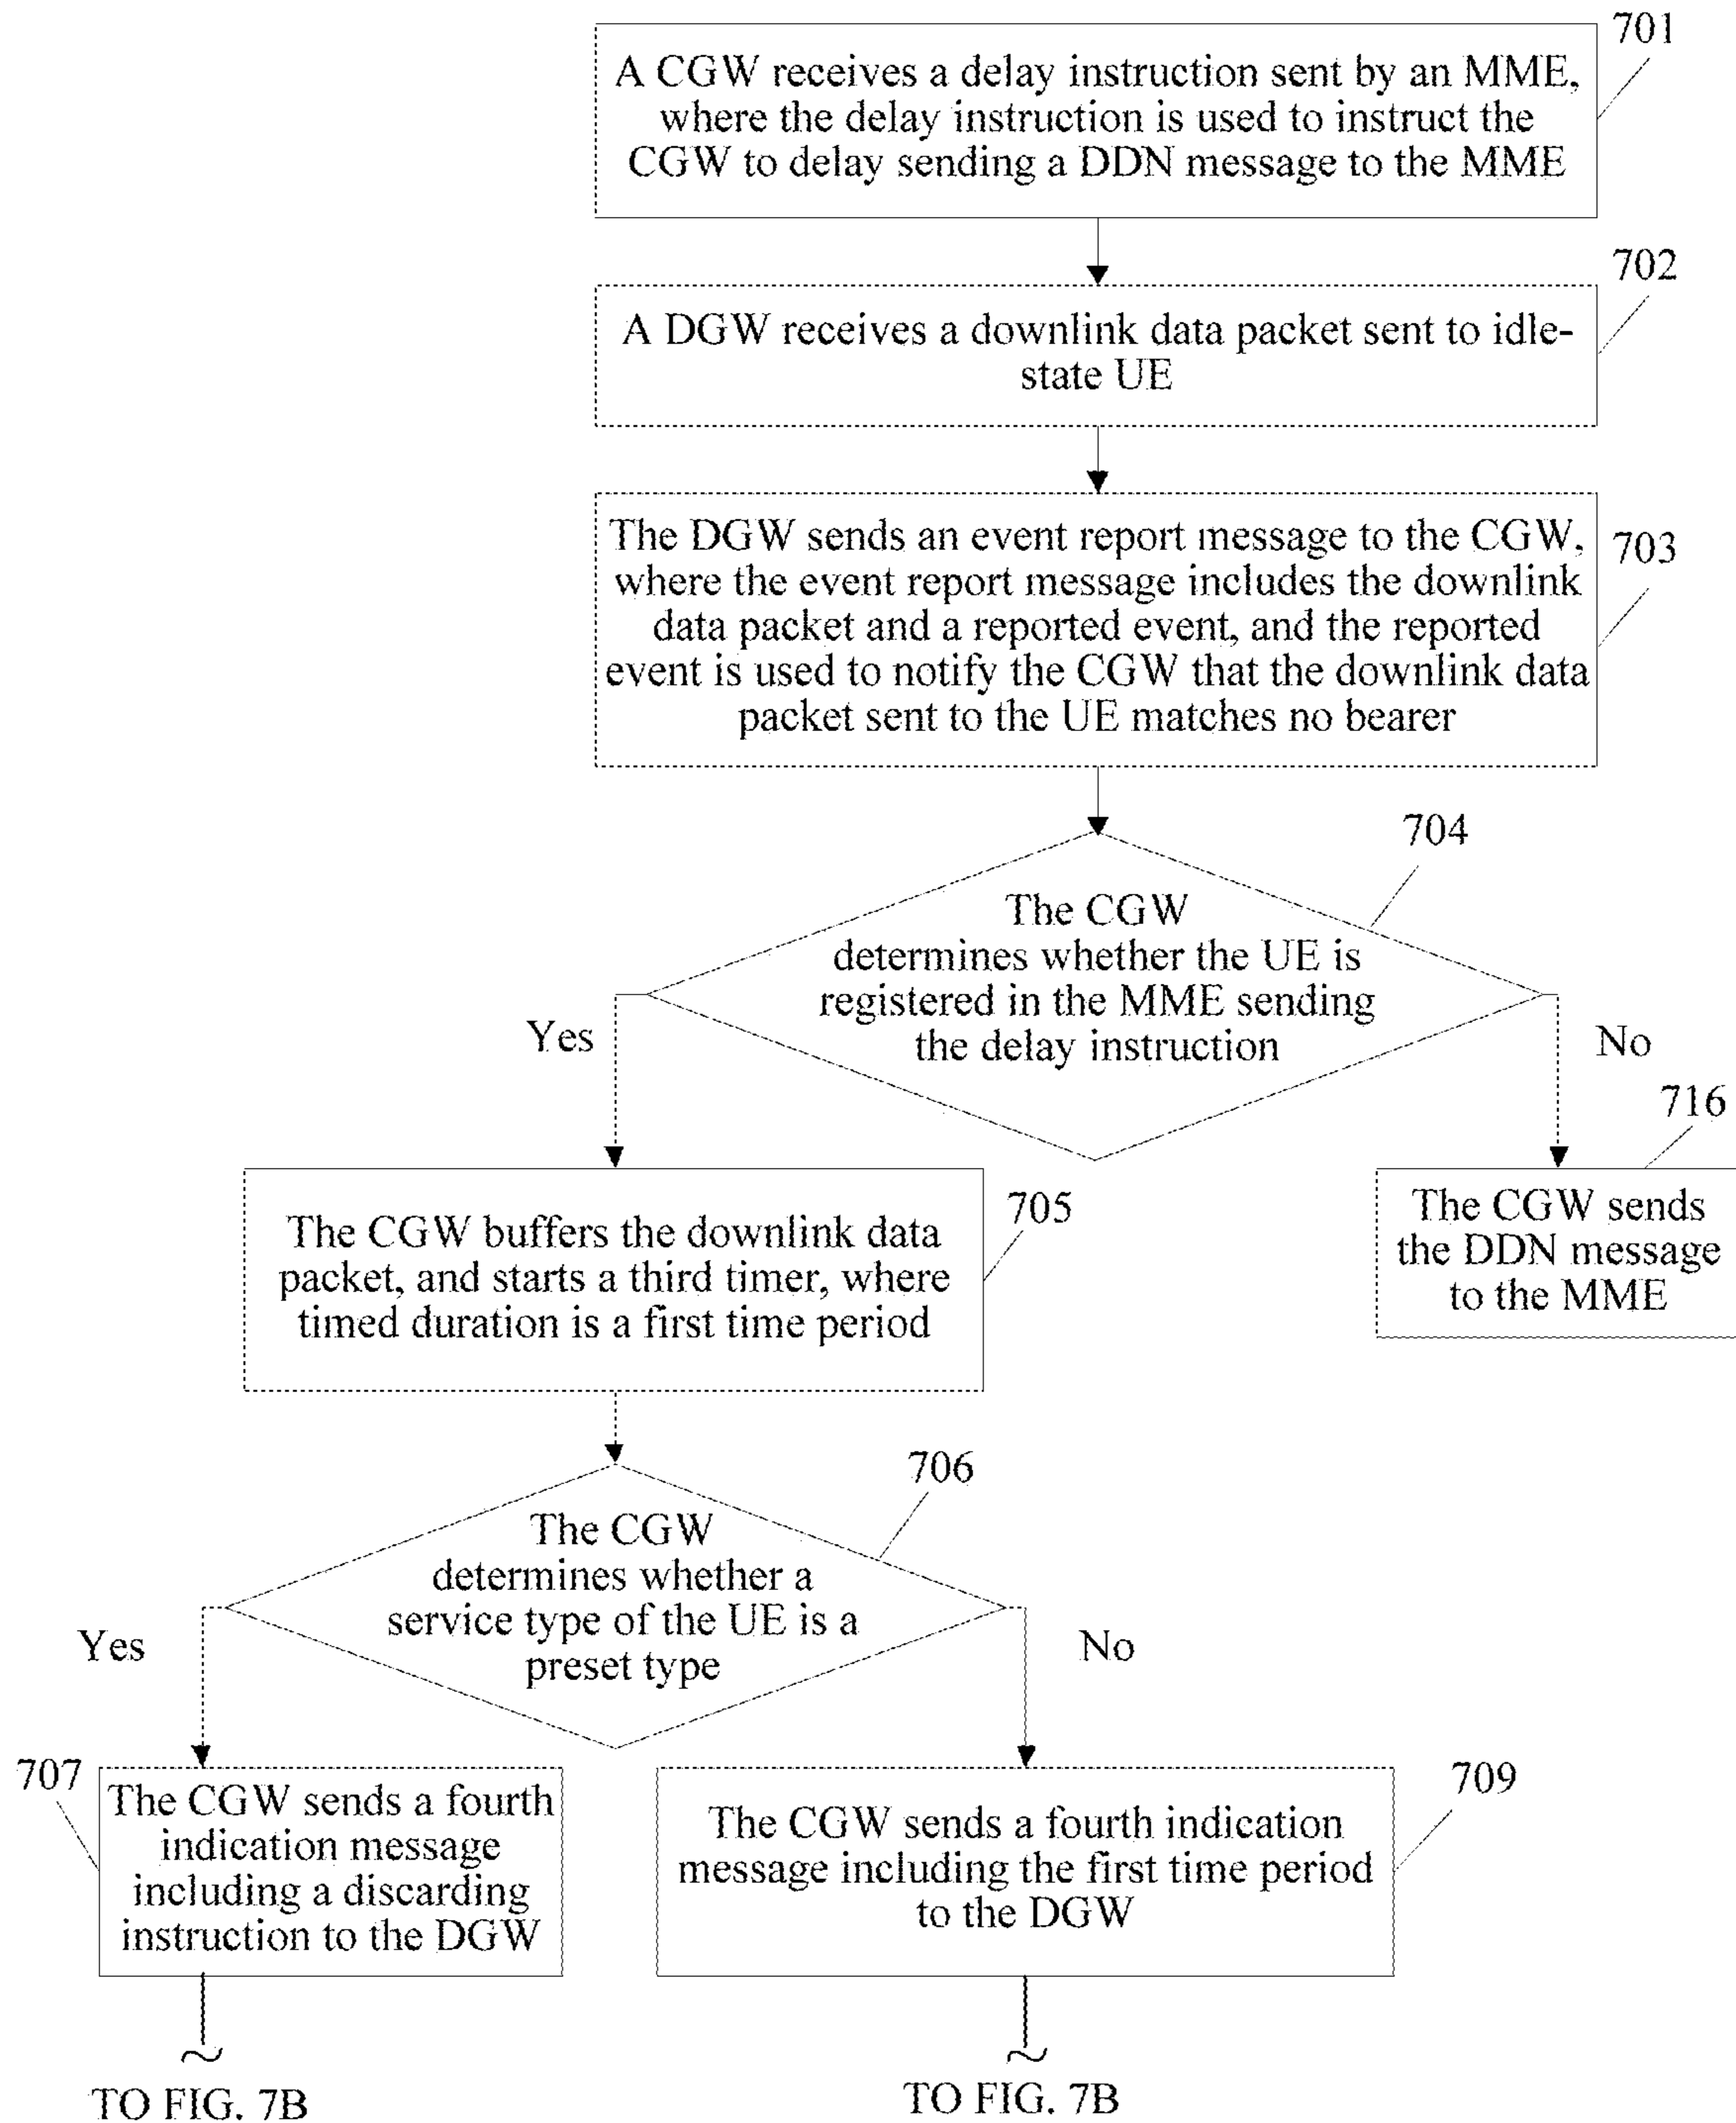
701
A CGW receives a delay instruction sent by an MME, where the delay instruction is used to instruct the CGW to delay sending a DDN message to the MME

702
A DGW receives a downlink data packet sent to idle-state UE

703
The DGW sends an event report message to the CGW, where the event report message includes the downlink data packet and a reported event, and the reported event is used to notify the CGW that the downlink data packet sent to the UE matches no bearer

704
The CGW determines whether the UE is registered in the MME sending the delay instruction

Yes

No

716
The CGW sends the DDN message to the MME

705
The CGW buffers the downlink data packet, and starts a third timer, where timed duration is a first time period

706
The CGW determines whether a service type of the UE is a preset type

Yes

No

707
The CGW sends a fourth indication message including a discarding instruction to the DGW

709
The CGW sends a fourth indication message including the first time period to the DGW

TO FIG. 7B

TO FIG. 7B